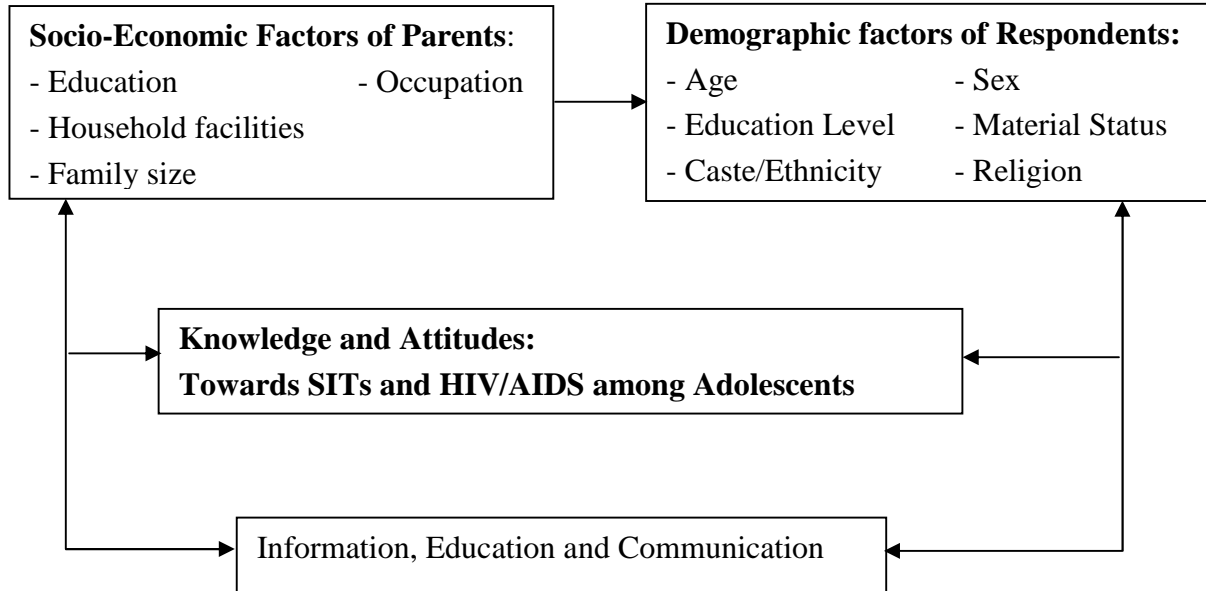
**Socio-Economic Factors of Parents**:
- Education
- Occupation
- Household facilities
- Family size

**Demographic factors of Respondents:**
- Age
- Sex
- Education Level
- Material Status
- Caste/Ethnicity
- Religion

**Knowledge and Attitudes:**
**Towards SITs and HIV/AIDS among Adolescents**

Information, Education and Communication